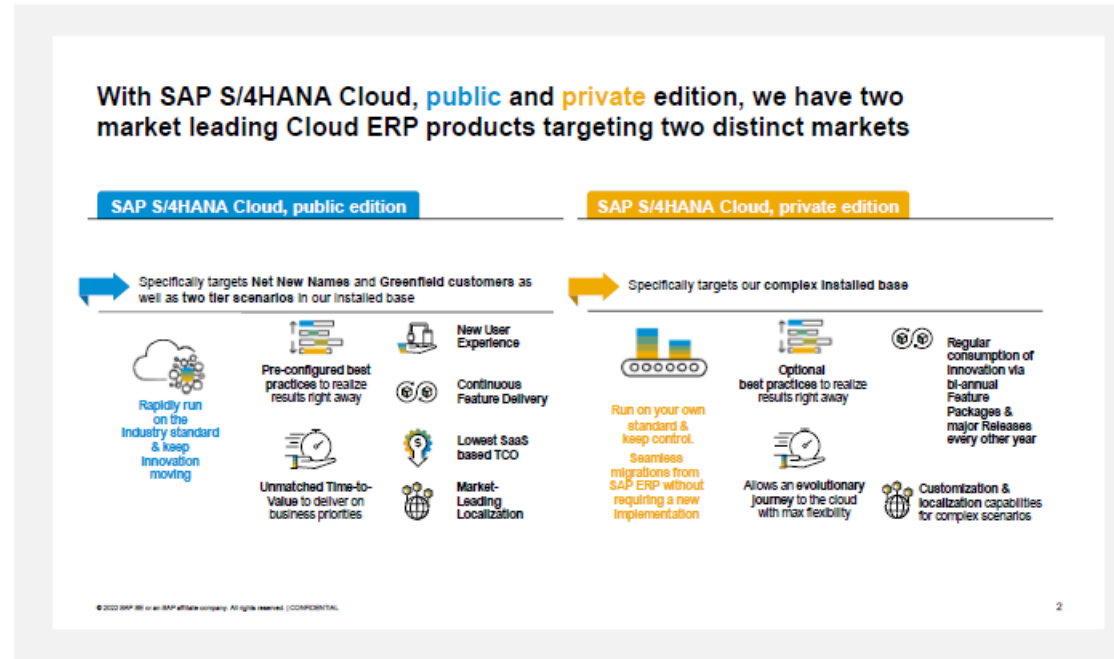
With SAP S/4HANA Cloud, public and private edition, we have two market leading Cloud ERP products targeting two distinct markets

SAP S/4HANA Cloud, public edition

Specifically targets Net New Names and Greenfield customers as well as two tier scenarios in our installed base

Rapidly run on the industry standard & keep innovation moving

Pre-configured best practices to realize results right away

New User Experience

Continuous Feature Delivery

Unmatched Time-to-Value to deliver on business priorities

Lowest SaaS based TCO

Market-Leading Localization

SAP S/4HANA Cloud, private edition

Specifically targets our complex installed base

Run on your own standard & keep control.

Seamless migrations from SAP ERP without requiring a new implementation

Optional best practices to realize results right away

Regular consumption of innovation via bi-annual Feature Packages & major Releases every other year

Allows an evolutionary journey to the cloud with max flexibility

Customization & localization capabilities for complex scenarios

© 2022 SAP SE or an SAP affiliate company. All rights reserved. | CONFIDENTIAL

2